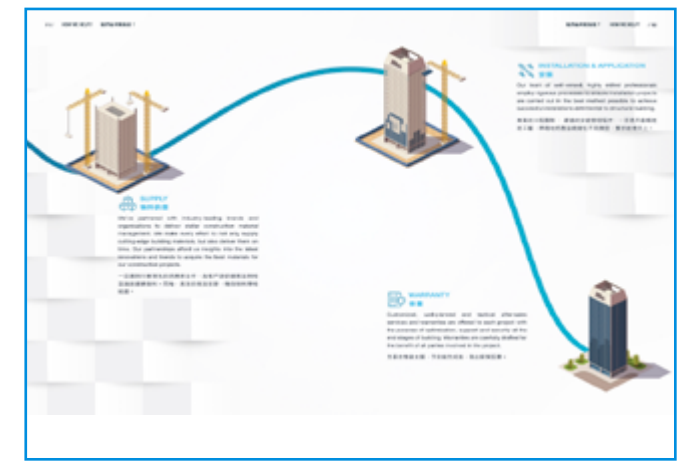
SUPPLY
物料供應

We've partnered with industry-leading brands and organizations to deliver stellar construction material management. We make every effort to not only supply cutting-edge building materials, but also deliver them on time. Our partnerships afford us insights into the latest innovations and trends to acquire the best materials for our construction projects.

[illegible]

INSTALLATION & APPLICATION
安裝

Our team of well-versed, highly skilled professionals employ rigorous processes to ensure installation procedures are carried out in the best method possible to achieve successful installation and minimal to structural building.

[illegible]

WARRANTY
保養

Customized, well-planned and tactical after-sales services and warranties are offered to each project with the purpose of optimization, support and security at the end stages of building. Warranties are carefully drafted for the benefit of all parties involved in the project.

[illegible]